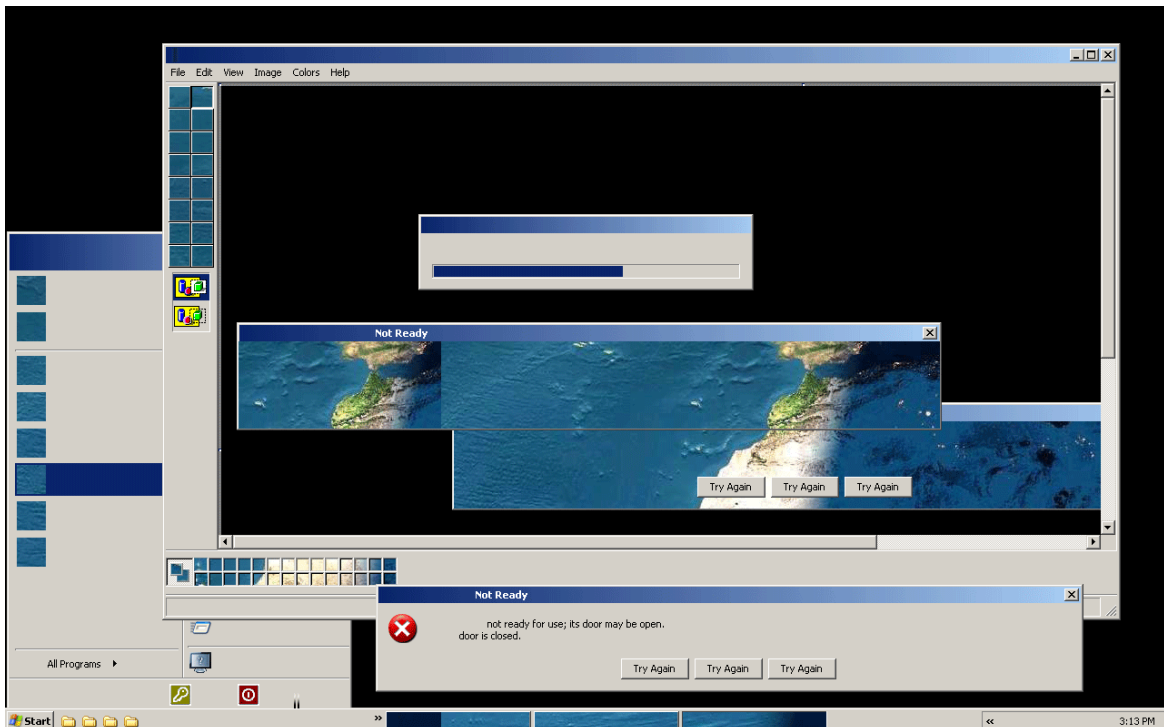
File Edit View Image Colors Help

Not Ready

Try Again Try Again Try Again

All Programs

Not Ready

not ready for use; its door may be open.
door is closed.

Try Again Try Again Try Again

Start

3:13 PM